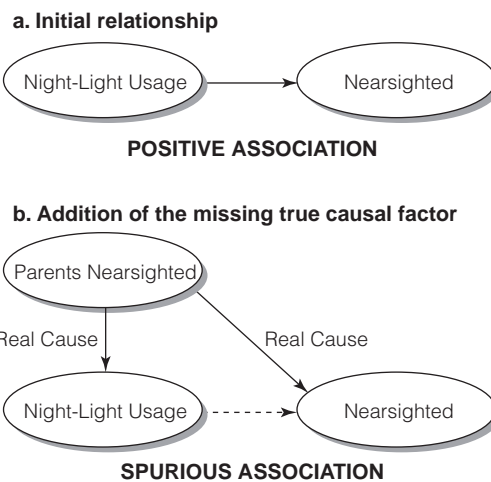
a. Initial relationship

Night-Light Usage

Nearsighted

POSITIVE ASSOCIATION

b. Addition of the missing true causal factor

Parents Nearsighted

Real Cause

Real Cause

Night-Light Usage

Nearsighted

SPURIOUS ASSOCIATION